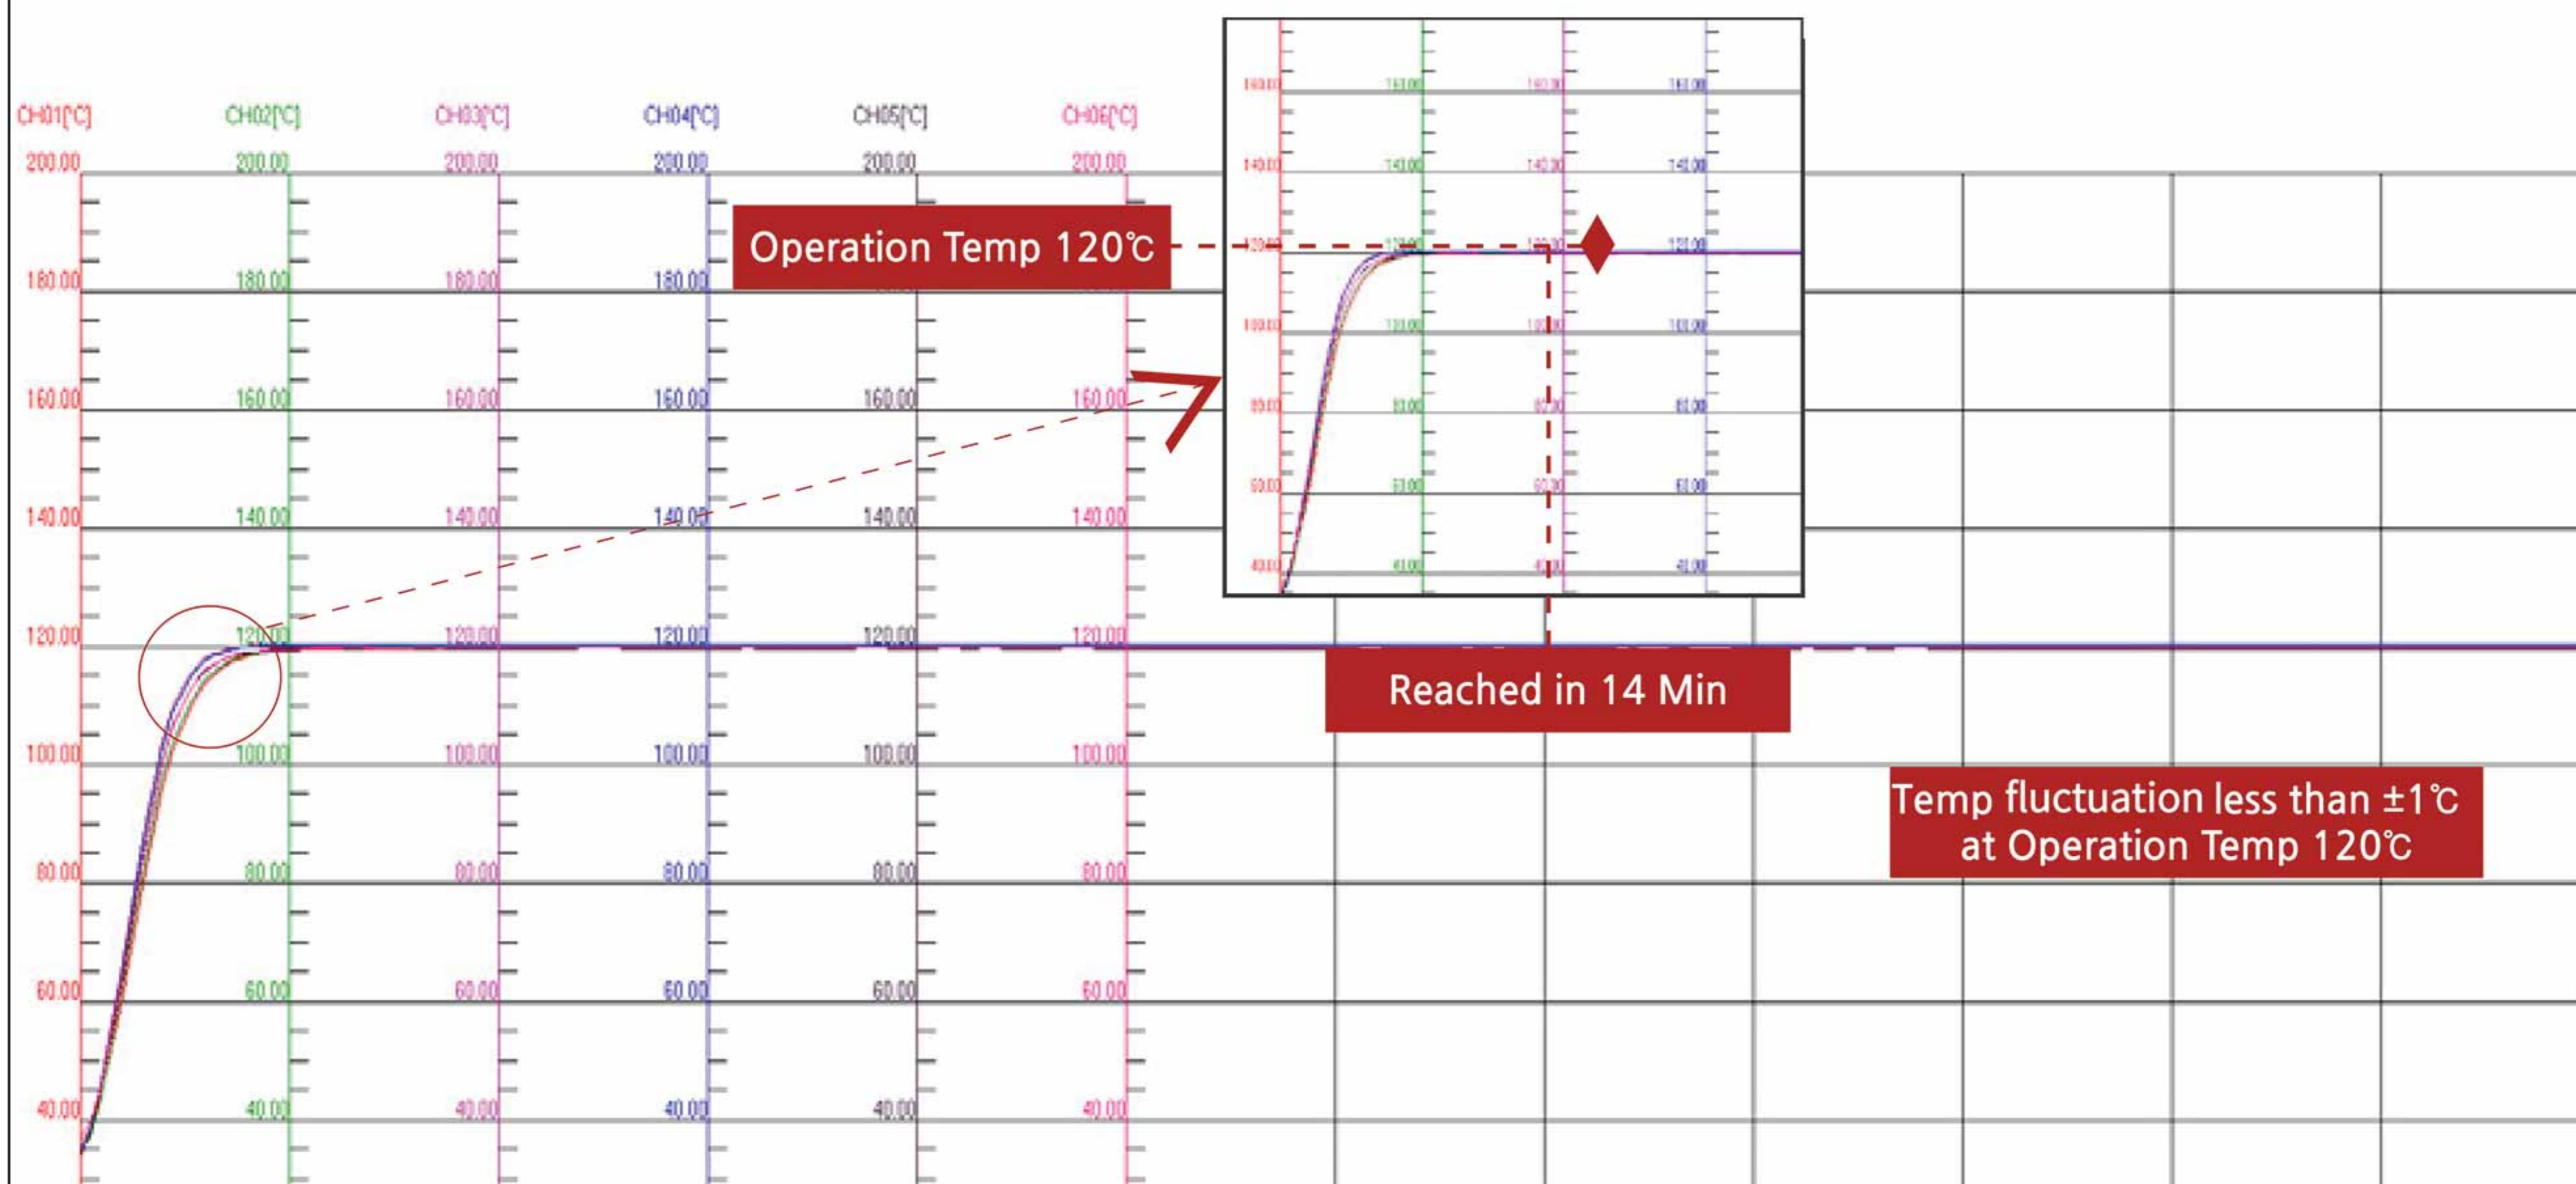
CH01[°C] CH02[°C] CH03[°C] CH04[°C] CH05[°C] CH06[°C]

200.00 200.00 200.00 200.00 200.00 200.00

180.00 180.00 180.00 180.00 180.00 180.00

160.00 160.00 160.00 160.00 160.00 160.00

140.00 140.00 140.00 140.00 140.00 140.00

120.00 120.00 120.00 120.00 120.00 120.00

100.00 100.00 100.00 100.00 100.00 100.00

80.00 80.00 80.00 80.00 80.00 80.00

60.00 60.00 60.00 60.00 60.00 60.00

40.00 40.00 40.00 40.00 40.00 40.00

Operation Temp 120℃

160.00 160.00 160.00 160.00
140.00 140.00 140.00 140.00
120.00 120.00 120.00 120.00
100.00 100.00 100.00 100.00
80.00 80.00 80.00 80.00
60.00 60.00 60.00 60.00
40.00 40.00 40.00 40.00

Reached in 14 Min

Temp fluctuation less than ±1℃ at Operation Temp 120℃